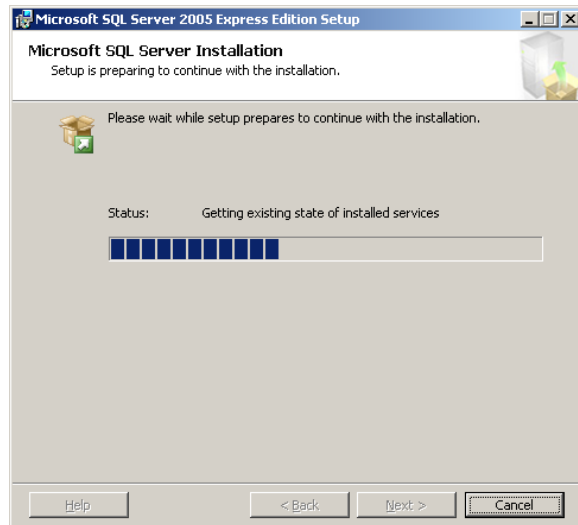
Microsoft SQL Server 2005 Express Edition Setup

Microsoft SQL Server Installation
Setup is preparing to continue with the installation.

Please wait while setup prepares to continue with the installation.

Status: Getting existing state of installed services

Help
< Back
Next >
Cancel